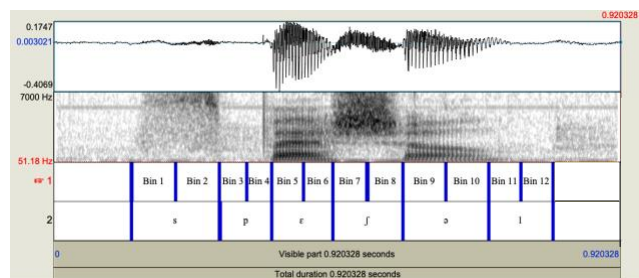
0.920328
0.1747
0.003021
-0.4069
7000 Hz
51.18 Hz
1
Bin 1
Bin 2
Bin 3
Bin 4
Bin 5
Bin 6
Bin 7
Bin 8
Bin 9
Bin 10
Bin 11
Bin 12
2
s
p
ɛ
ʃ
ɔ
l
0
Visible part 0.920328 seconds
0.920328
Total duration 0.920328 seconds